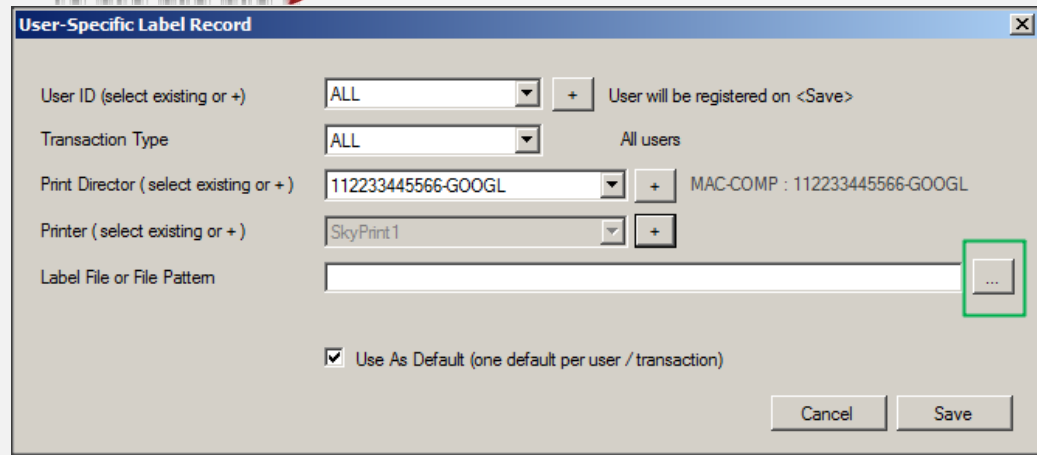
User-Specific Label Record

User ID (select existing or +)
ALL
+
User will be registered on <Save>

Transaction Type
ALL
All users

Print Director ( select existing or + )
112233445566-GOOGL
+
MAC-COMP : 112233445566-GOOGL

Printer ( select existing or + )
SkyPrint1
+

Label File or File Pattern
...

Use As Default (one default per user / transaction)

Cancel
Save